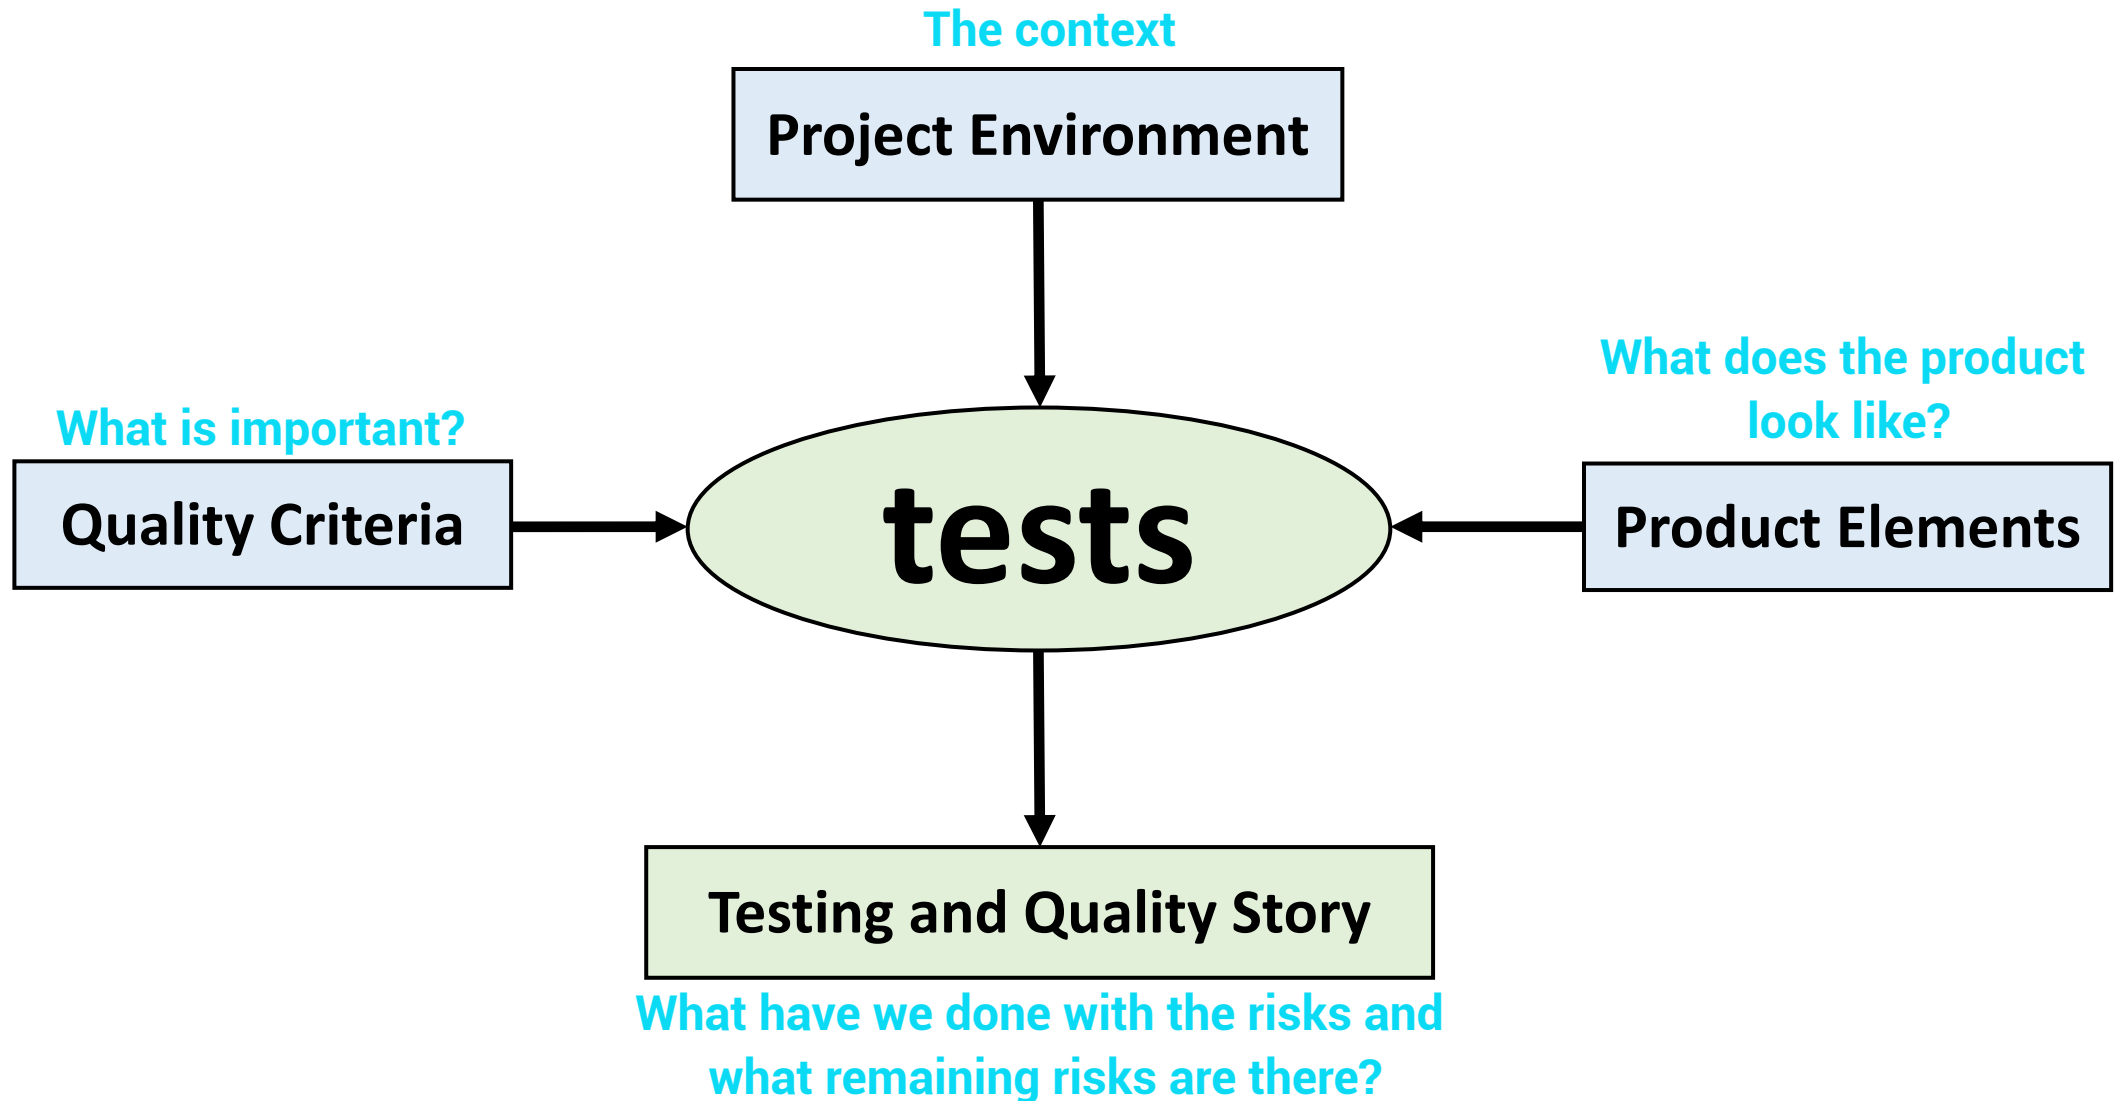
The context

Project Environment

What is important?

Quality Criteria

tests

What does the product look like?

Product Elements

Testing and Quality Story

What have we done with the risks and what remaining risks are there?